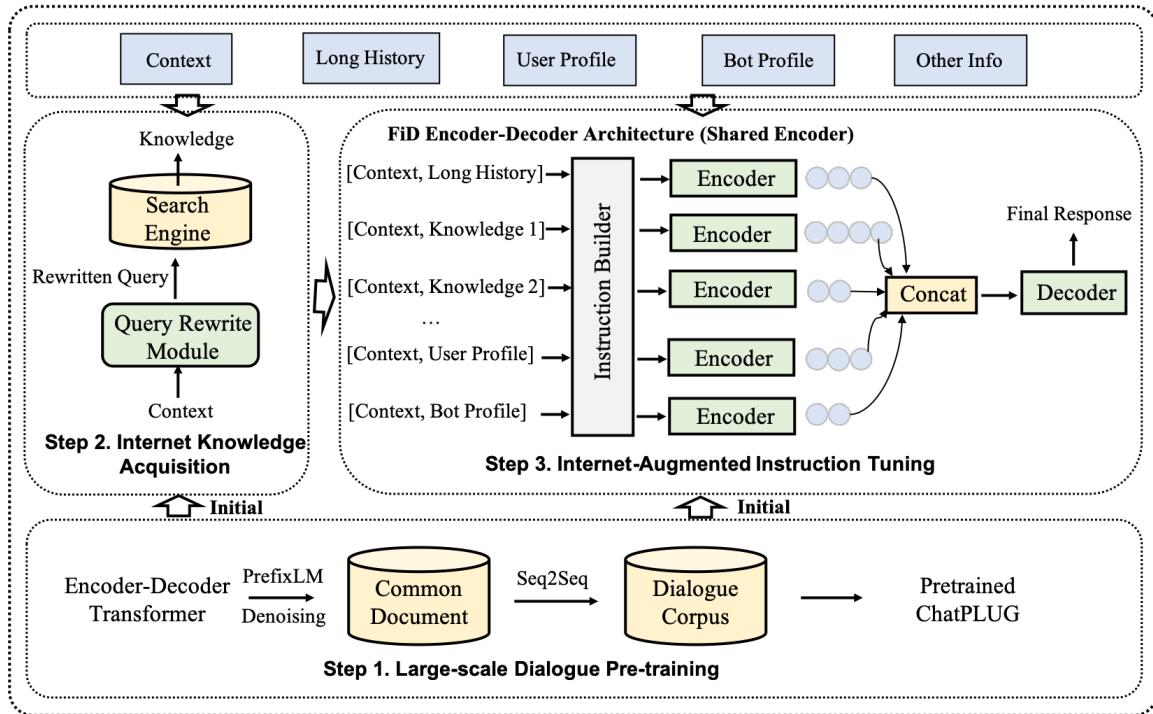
Context
Long History
User Profile
Bot Profile
Other Info

Knowledge
Search Engine
Rewritten Query
Query Rewrite Module
Context
Step 2. Internet Knowledge Acquisition

FiD Encoder-Decoder Architecture (Shared Encoder)
[Context, Long History]
[Context, Knowledge 1]
[Context, Knowledge 2]
…
[Context, User Profile]
[Context, Bot Profile]
Instruction Builder
Encoder
Encoder
Encoder
Encoder
Encoder
Concat
Final Response
Decoder
Step 3. Internet-Augmented Instruction Tuning

Initial
Initial

Encoder-Decoder Transformer
PrefixLM
Denoising
Common Document
Seq2Seq
Dialogue Corpus
Pretrained ChatPLUG
Step 1. Large-scale Dialogue Pre-training